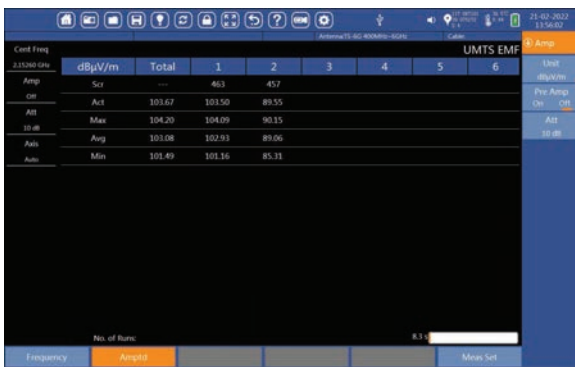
21-02-2022
13:56:02

Antenna:TS-6G 400MHz~6GHz
Cable:

Cent Freq
2.15260 GHz
Amp
Off
Att
10 dB
Axis
Auto

UMTS EMF

| dBμV/m | Total | 1 | 2 | 3 | 4 | 5 | 6 |
|---|---|---|---|---|---|---|---|
| Scr | --- | 463 | 457 | | | | |
| Act | 103.67 | 103.50 | 89.55 | | | | |
| Max | 104.20 | 104.09 | 90.15 | | | | |
| Avg | 103.08 | 102.93 | 89.06 | | | | |
| Min | 101.49 | 101.16 | 85.31 | | | | |

No. of Runs:
8.3 s

Amp
Unit
dBμV/m
Pre Amp
On Off
Att
10 dB

Frequency
Ampltd
Meas Set